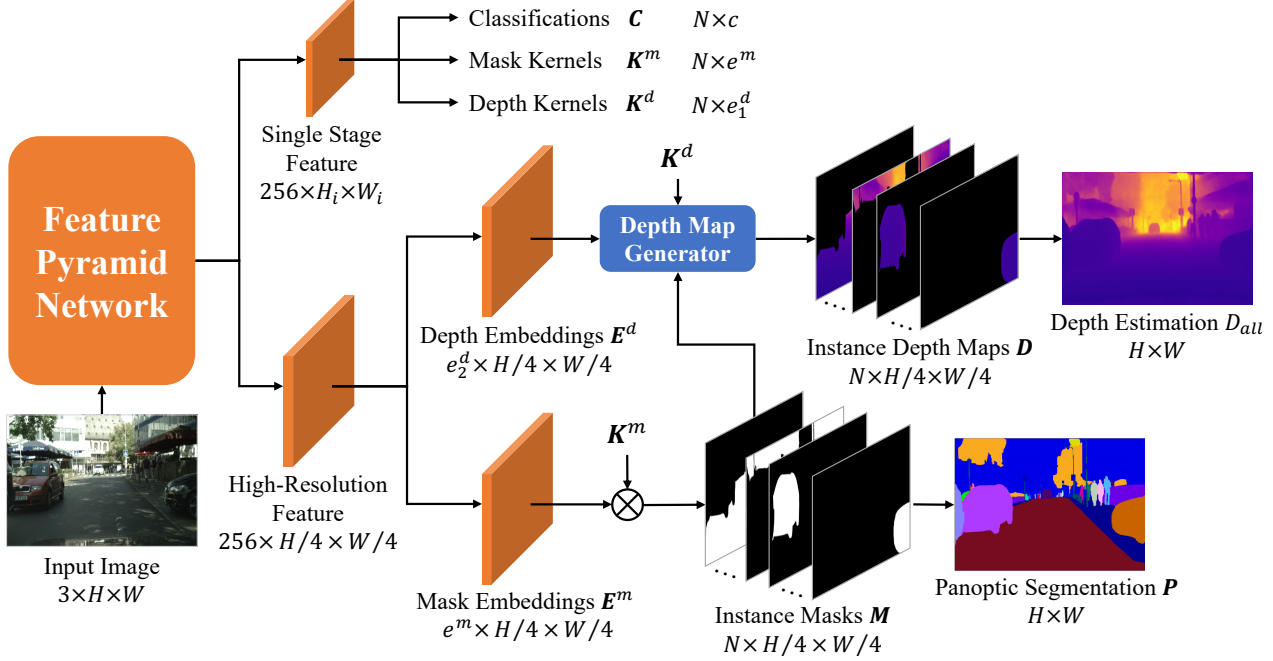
Classifications $\boldsymbol{C}$ $N \times c$

Mask Kernels $\boldsymbol{K}^m$ $N \times e^m$

Depth Kernels $\boldsymbol{K}^d$ $N \times e_1^d$

Single Stage Feature $256 \times H_i \times W_i$

Feature Pyramid Network

$\boldsymbol{K}^d$

Depth Map Generator

Depth Embeddings $\boldsymbol{E}^d$ $e_2^d \times H/4 \times W/4$

Instance Depth Maps $\boldsymbol{D}$ $N \times H/4 \times W/4$

Depth Estimation $D_{all}$ $H \times W$

$\boldsymbol{K}^m$

High-Resolution Feature $256 \times H/4 \times W/4$

Input Image $3 \times H \times W$

Mask Embeddings $\boldsymbol{E}^m$ $e^m \times H/4 \times W/4$

Instance Masks $\boldsymbol{M}$ $N \times H/4 \times W/4$

Panoptic Segmentation $\boldsymbol{P}$ $H \times W$